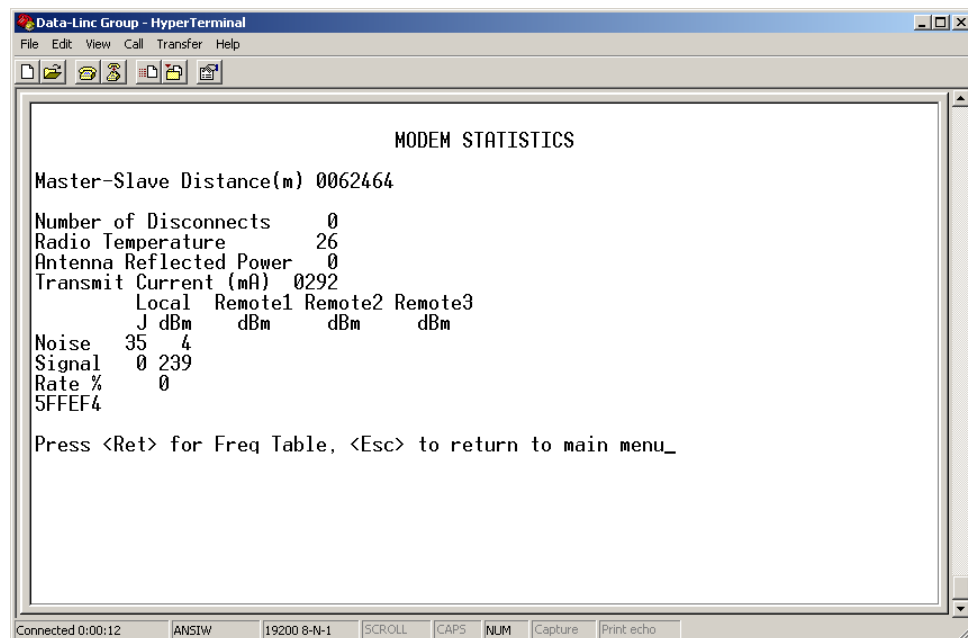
Data-Linc Group - HyperTerminal

File Edit View Call Transfer Help

MODEM STATISTICS

Master-Slave Distance(m) 0062464

Number of Disconnects 0
Radio Temperature 26
Antenna Reflected Power 0
Transmit Current (mA) 0292

| | Local | | Remote1 | Remote2 | Remote3 |
|---|---|---|---|---|---|
| | J | dBm | dBm | dBm | dBm |
| Noise | 35 | 4 | | | |
| Signal | 0 | 239 | | | |
| Rate % | | 0 | | | |

5FFEF4

Press <Ret> for Freq Table, <Esc> to return to main menu_

Connected 0:00:12 | ANSIW | 19200 8-N-1 | SCROLL | CAPS | NUM | Capture | Print echo